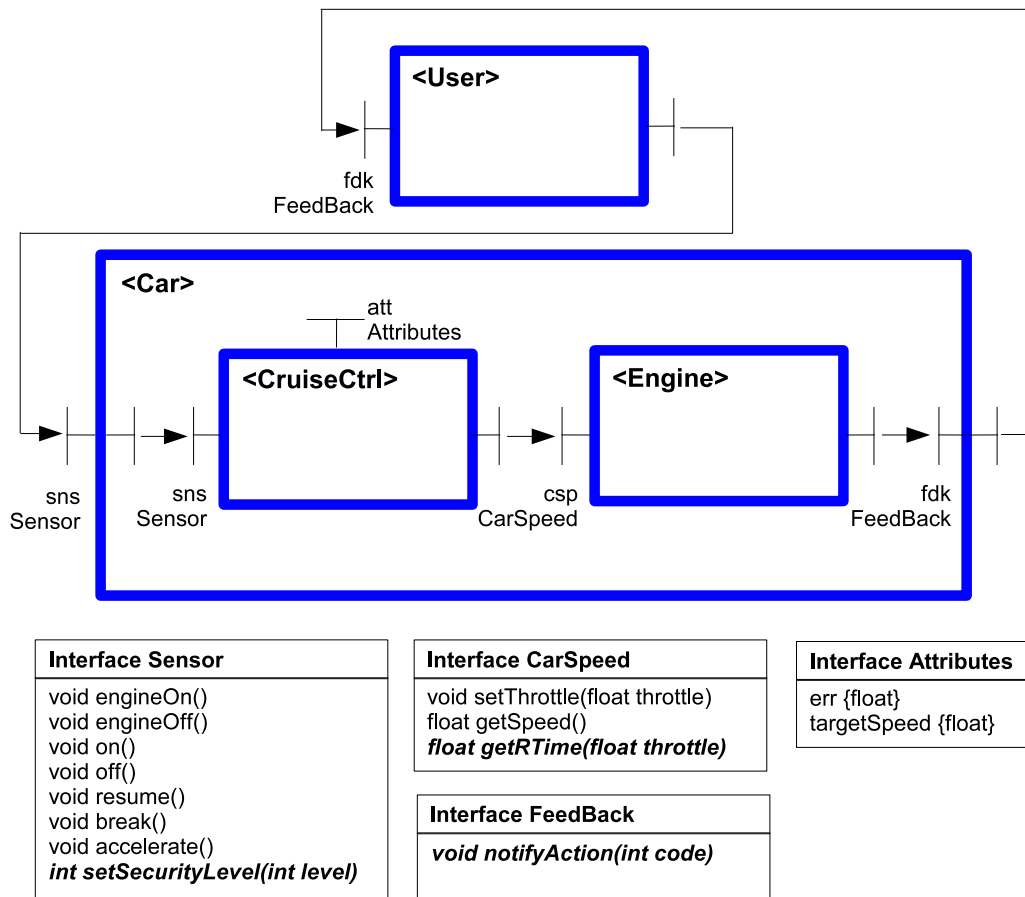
<User>

fdk
FeedBack

<Car>

att
Attributes

<CruiseCtrl>

<Engine>

sns
Sensor

sns
Sensor

csp
CarSpeed

fdk
FeedBack

| Interface Sensor |
|---|
| void engineOn()<br>void engineOff()<br>void on()<br>void off()<br>void resume()<br>void break()<br>void accelerate()<br>***int setSecurityLevel(int level)*** |

| Interface CarSpeed |
|---|
| void setThrottle(float throttle)<br>float getSpeed()<br>***float getRTime(float throttle)*** |

| Interface FeedBack |
|---|
| ***void notifyAction(int code)*** |

| Interface Attributes |
|---|
| err {float}<br>targetSpeed {float} |